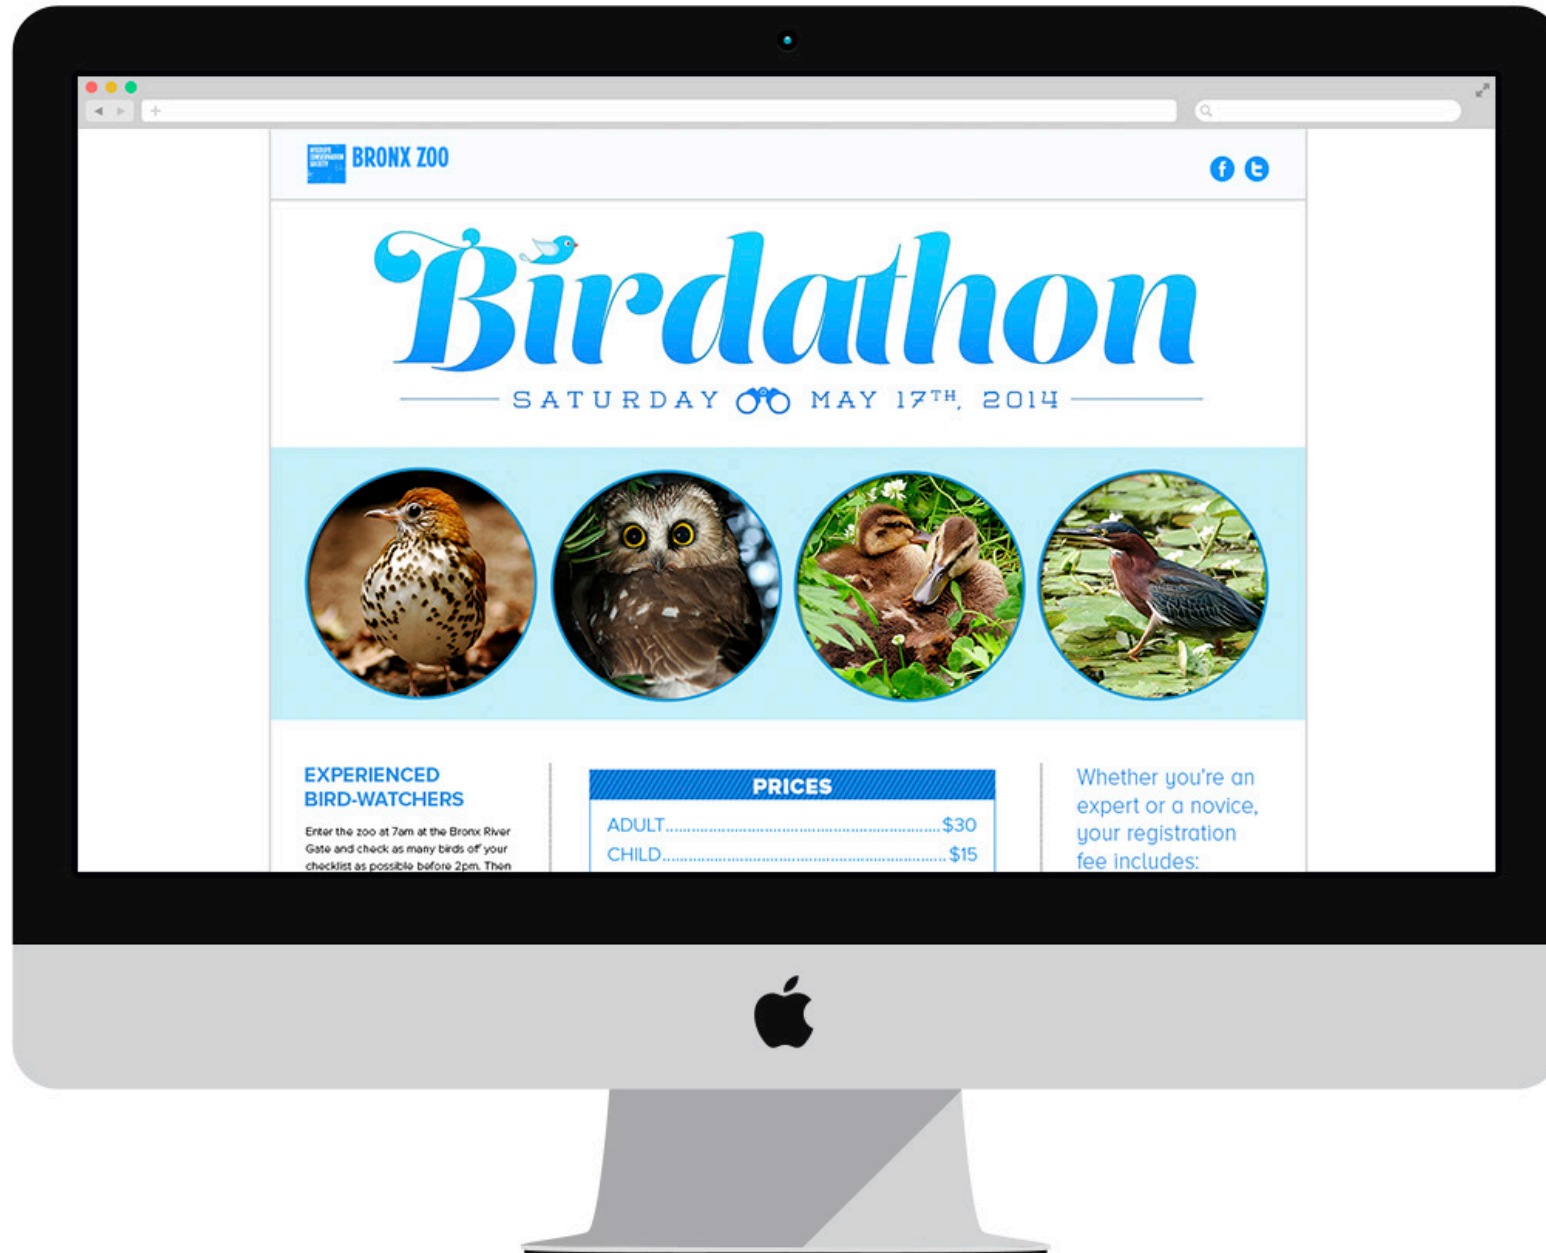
BRONX ZOO

Birdathon

SATURDAY MAY 17TH, 2014

EXPERIENCED BIRD-WATCHERS

Enter the zoo at 7am at the Bronx River Gate and check as many birds of your checklist as possible before 2pm. Then

PRICES

ADULT $30
CHILD $15

Whether you're an expert or a novice, your registration fee includes: